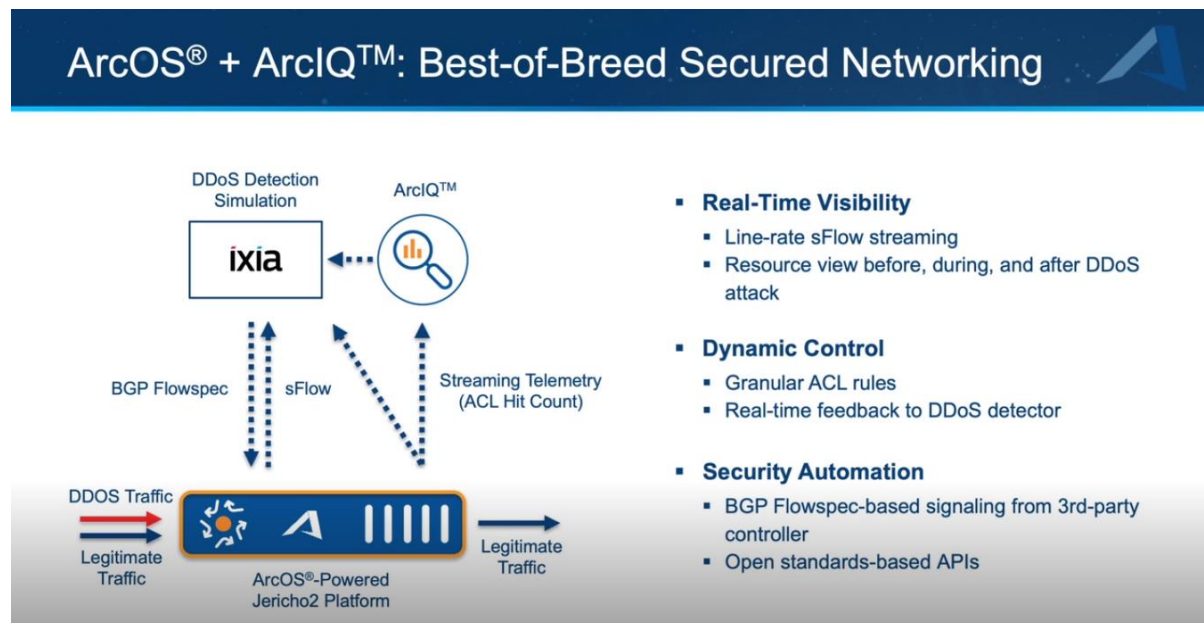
ArcOS® + ArcIQ™: Best-of-Breed Secured Networking

DDoS Detection Simulation

ArcIQ™

ixia

BGP Flowspec

sFlow

Streaming Telemetry (ACL Hit Count)

DDOS Traffic

Legitimate Traffic

Legitimate Traffic

ArcOS®-Powered Jericho2 Platform

▪ Real-Time Visibility
▪ Line-rate sFlow streaming
▪ Resource view before, during, and after DDoS attack

▪ Dynamic Control
▪ Granular ACL rules
▪ Real-time feedback to DDoS detector

▪ Security Automation
▪ BGP Flowspec-based signaling from 3rd-party controller
▪ Open standards-based APIs